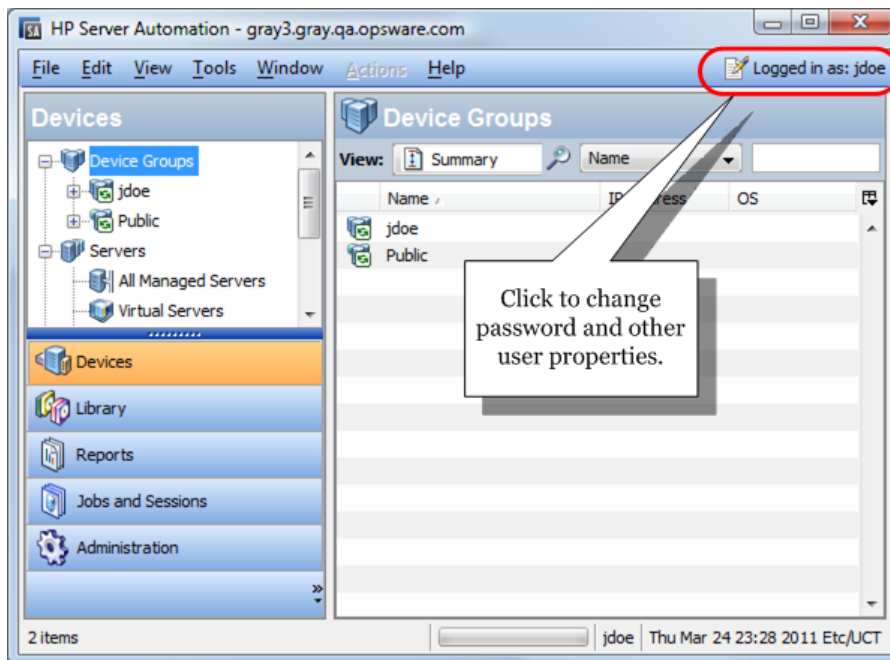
HP Server Automation - gray3.gray.qa.opsware.com

File Edit View Tools Window Actions Help

Logged in as: jdoe

Devices

Device Groups
jdoe
Public
Servers
All Managed Servers
Virtual Servers

Devices
Library
Reports
Jobs and Sessions
Administration

Device Groups

View: Summary Name

| Name | IP Address | OS |
|---|---|---|
| jdoe | | |
| Public | | |

Click to change password and other user properties.

2 items | jdoe | Thu Mar 24 23:28 2011 Etc/UCT